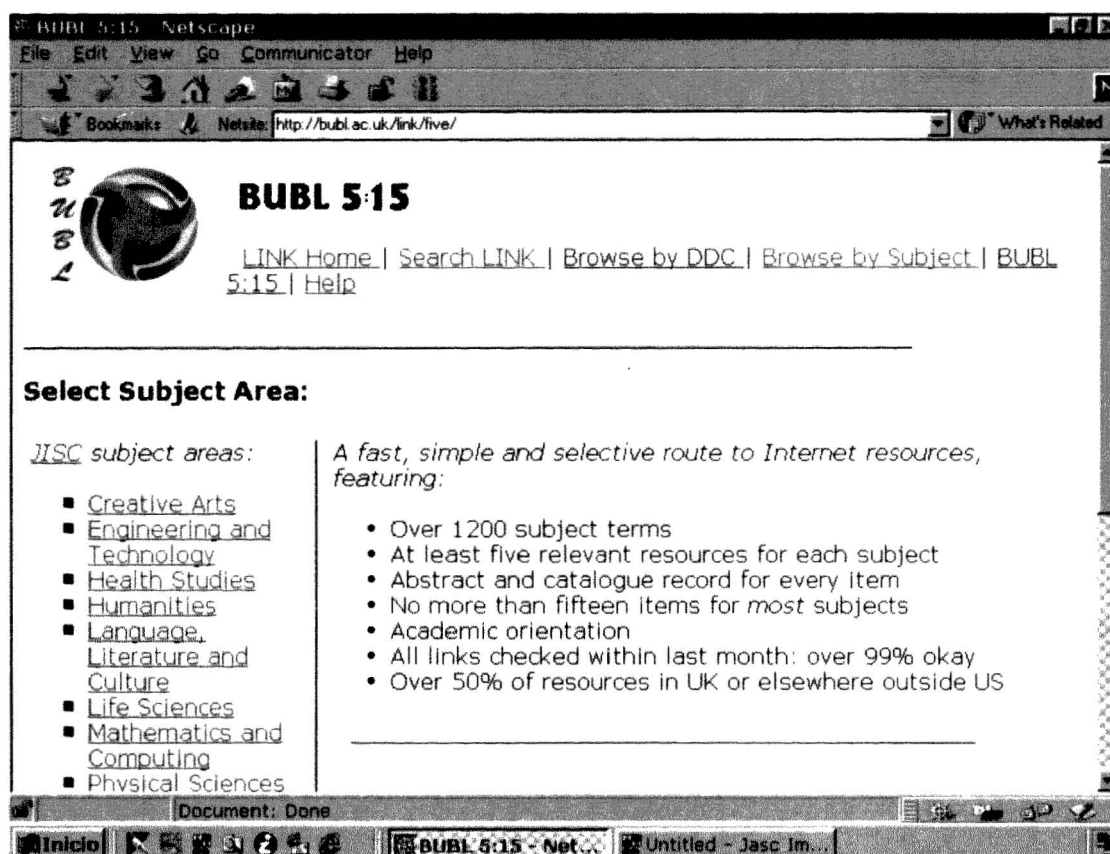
BUBL 5:15 Netscape
File Edit View Go Communicator Help

Bookmarks Netsite: http://bubl.ac.uk/link/five/ What's Related

B
U
B
L

BUBL 5:15

LINK Home | Search LINK | Browse by DDC | Browse by Subject | BUBL 5:15 | Help

Select Subject Area:

JISC subject areas:

- Creative Arts
- Engineering and Technology
- Health Studies
- Humanities
- Language, Literature and Culture
- Life Sciences
- Mathematics and Computing
- Physical Sciences

A fast, simple and selective route to Internet resources, featuring:

- Over 1200 subject terms
- At least five relevant resources for each subject
- Abstract and catalogue record for every item
- No more than fifteen items for most subjects
- Academic orientation
- All links checked within last month: over 99% okay
- Over 50% of resources in UK or elsewhere outside US

Document: Done

Inicio BUBL 5:15 - Net... Untitled - Jasc Im...